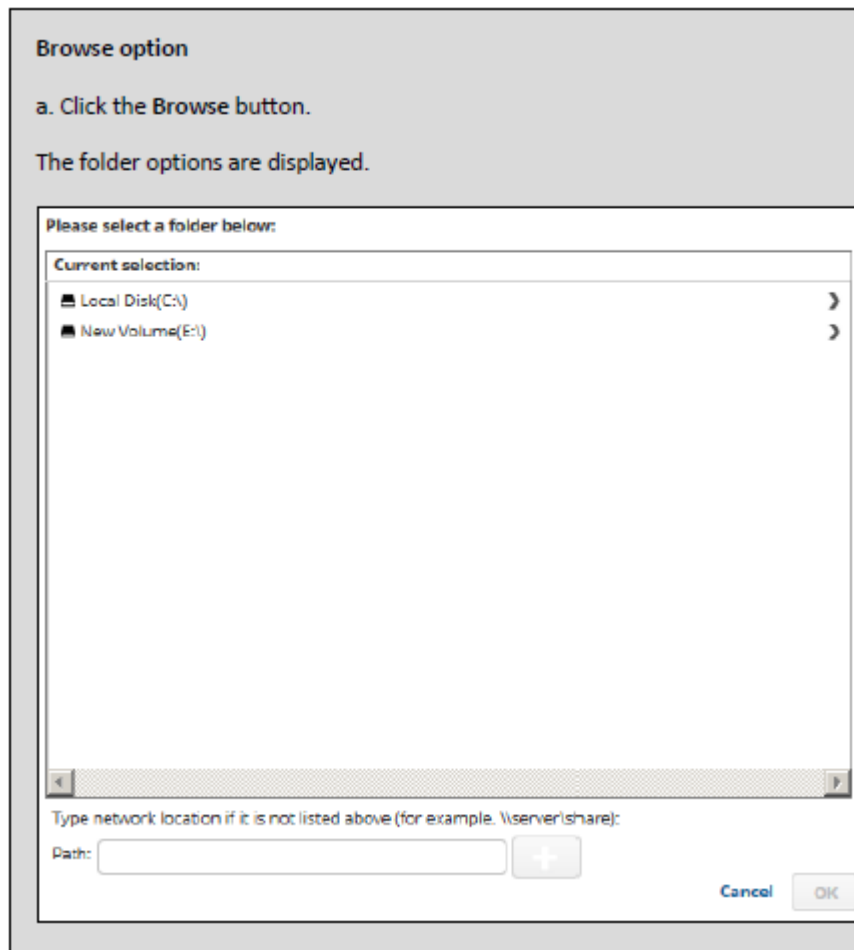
Browse option

a. Click the Browse button.

The folder options are displayed.

Please select a folder below:

Current selection:

Local Disk(C:\)

New Volume(E:\)

Type network location if it is not listed above (for example. \\server\share):

Path:

Cancel

OK